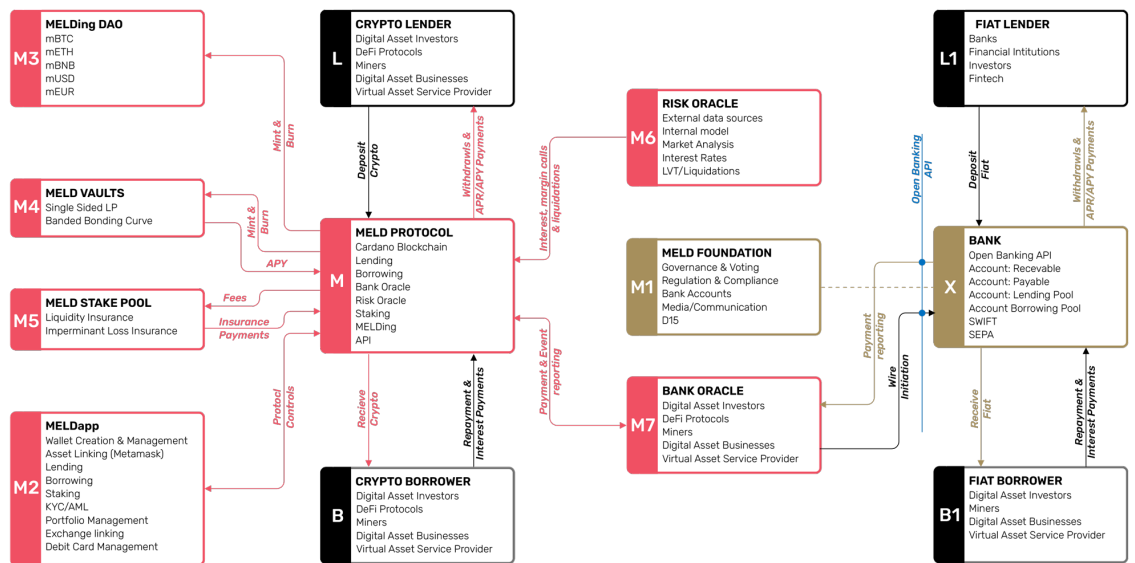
M3
MELDing DAO
mBTC
mETH
mBNB
mUSD
mEUR

L
CRYPTO LENDER
Digital Asset Investors
DeFi Protocols
Miners
Digital Asset Businesses
Virtual Asset Service Provider

L1
FIAT LENDER
Banks
Financial Intitutions
Investors
Fintech

M6
RISK ORACLE
External data sources
Internal model
Market Analysis
Interest Rates
LVT/Liquidations

M4
MELD VAULTS
Single Sided LP
Banded Bonding Curve

M
MELD PROTOCOL
Cardano Blockchain
Lending
Borrowing
Bank Oracle
Risk Oracle
Staking
MELDing
API

M1
MELD FOUNDATION
Governance & Voting
Regulation & Compliance
Bank Accounts
Media/Communication
D15

X
BANK
Open Banking API
Account: Recevable
Account: Payable
Account: Lending Pool
Account Borrowing Pool
SWIFT
SEPA

M5
MELD STAKE POOL
Liquidity Insurance
Imperminant Loss Insurance

M7
BANK ORACLE
Digital Asset Investors
DeFi Protocols
Miners
Digital Asset Businesses
Virtual Asset Service Provider

M2
MELDapp
Wallet Creation & Management
Asset Linking (Metamask)
Lending
Borrowing
Staking
KYC/AML
Portfolio Management
Exchange linking
Debit Card Management

B
CRYPTO BORROWER
Digital Asset Investors
DeFi Protocols
Miners
Digital Asset Businesses
Virtual Asset Service Provider

B1
FIAT BORROWER
Digital Asset Investors
Miners
Digital Asset Businesses
Virtual Asset Service Provider

Mint & Burn
Mint & Burn
APY
Fees
Insurance Payments
Protocl Controls
Deposit Crypto
Withdrawls & APR/APY Payments
Interest, margin calls & liquidations
Recieve Crypto
Repayment & Interest Payments
Payment & Event reporting
Open Banking API
Deposit Fiat
Withdrawls & APR/APY Payments
Payment reporting
Wire Initiation
Receive Fiat
Repayment & Interest Payments